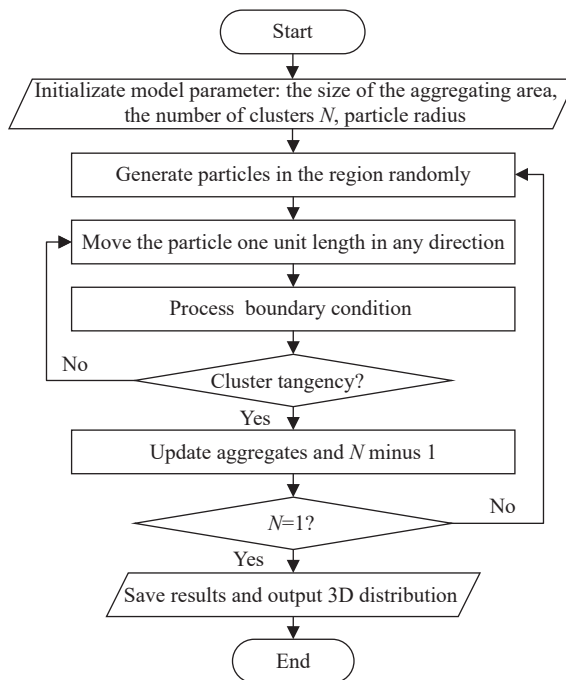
Start

Initializate model parameter: the size of the aggregating area, the number of clusters $N$, particle radius

Generate particles in the region randomly

Move the particle one unit length in any direction

Process boundary condition

No

Cluster tangency?

Yes

Update aggregates and $N$ minus 1

No

$N$=1?

Yes

Save results and output 3D distribution

End